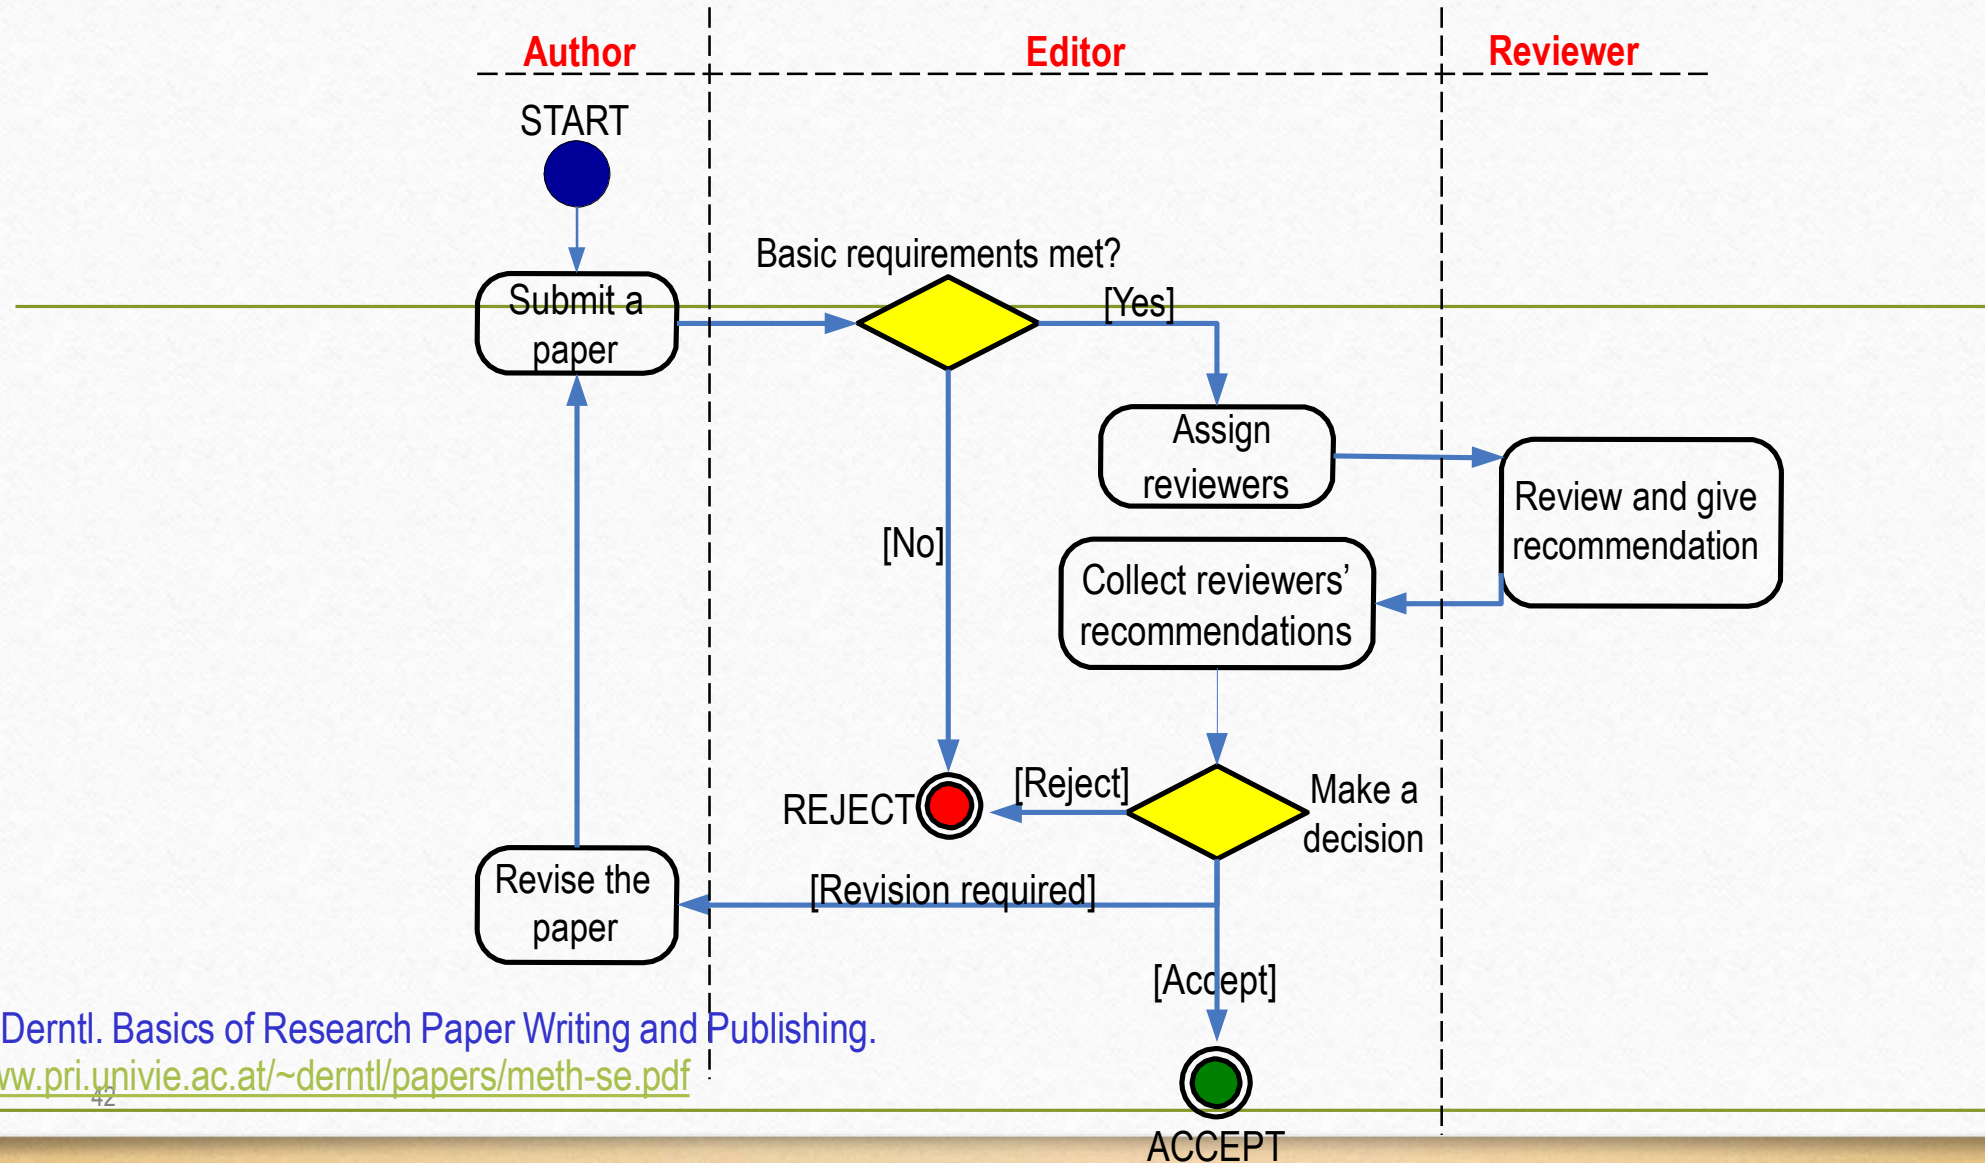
Author

Editor

Reviewer

START

Submit a paper

Basic requirements met?

[Yes]

Assign reviewers

Review and give recommendation

[No]

Collect reviewers' recommendations

REJECT

[Reject]

Make a decision

Revise the paper

[Revision required]

[Accept]

ACCEPT

Derntl. Basics of Research Paper Writing and Publishing.
ww.pri.univie.ac.at/~derntl/papers/meth-se.pdf

42